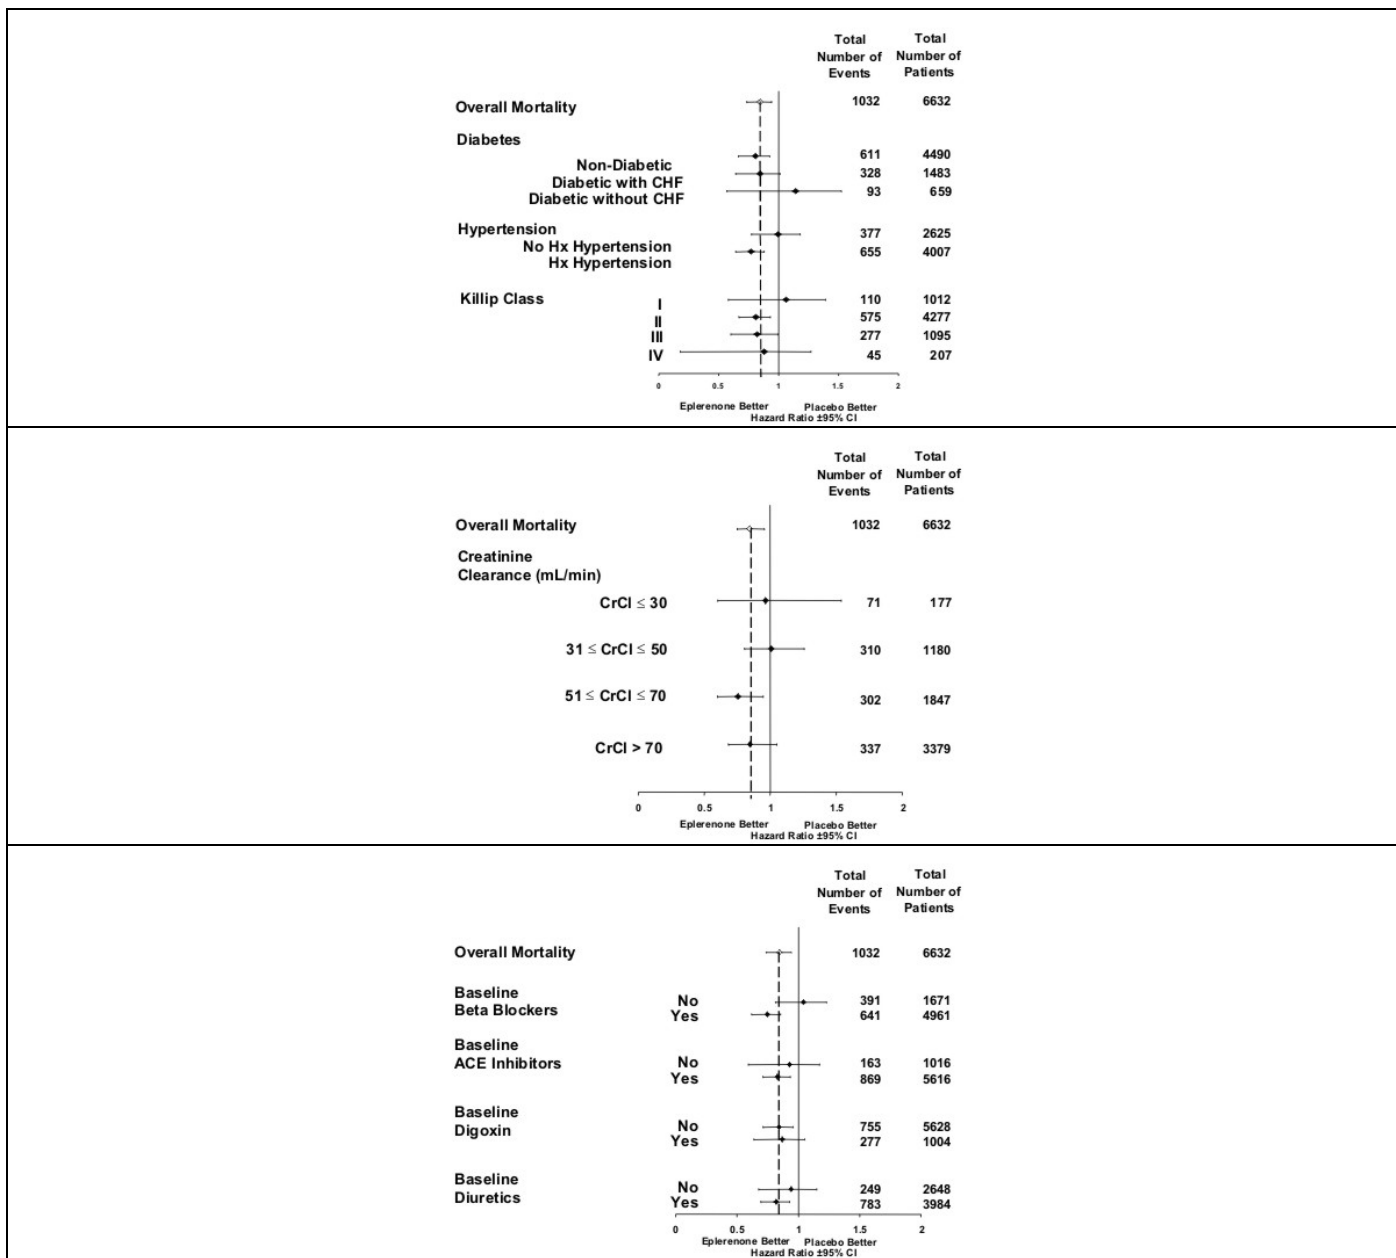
| Total Number of Events | Total Number of Patients |
|---|---|

Overall Mortality 1032 6632

Diabetes

Non-Diabetic 611 4490
Diabetic with CHF 328 1483
Diabetic without CHF 93 659

Hypertension
No Hx Hypertension 377 2625
Hx Hypertension 655 4007

Killip Class
I 110 1012
II 575 4277
III 277 1095
IV 45 207

0 0.5 1 1.5 2

Eplerenone Better Placebo Better
Hazard Ratio ±95% CI

Total Number of Events Total Number of Patients

Overall Mortality 1032 6632

Creatinine Clearance (mL/min)

CrCl ≤ 30 71 177

31 ≤ CrCl ≤ 50 310 1180

51 ≤ CrCl ≤ 70 302 1847

CrCl > 70 337 3379

0 0.5 1 1.5 2

Eplerenone Better Placebo Better
Hazard Ratio ±95% CI

Total Number of Events Total Number of Patients

Overall Mortality 1032 6632

Baseline Beta Blockers
No 391 1671
Yes 641 4961

Baseline ACE Inhibitors
No 163 1016
Yes 869 5616

Baseline Digoxin
No 755 5628
Yes 277 1004

Baseline Diuretics
No 249 2648
Yes 783 3984

0 0.5 1 1.5 2

Eplerenone Better Placebo Better
Hazard Ratio ±95% CI